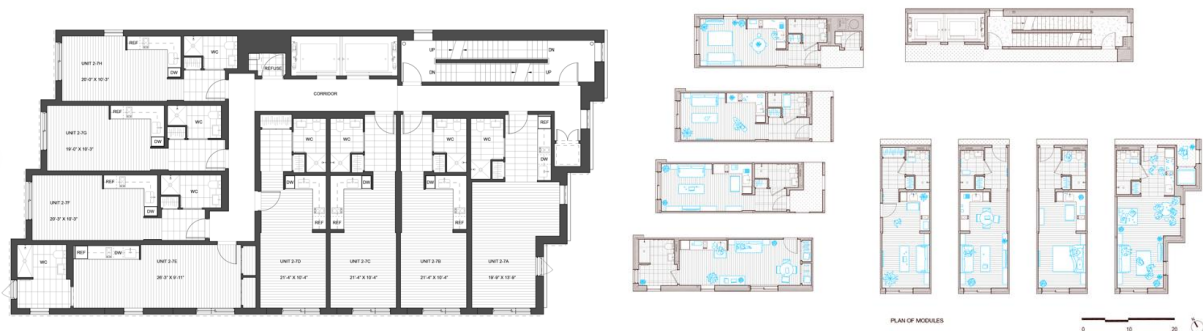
REF
WC
UNIT 2-7H
20'-0" X 10'-3"
DW
REFUSE
UP
DN
UP
DN
CORRIDOR
REF
WC
UNIT 2-7G
19'-0" X 10'-3"
DW
REF
WC
WC
WC
WC
REF
REF
WC
UNIT 2-7F
20'-3" X 10'-3"
DW
DW
DW
DW
DW
REF
REF
REF
REF
WC
REF
DW
UNIT 2-7E
20'-3" X 9'-11"
UNIT 2-7D
21'-4" X 10'-4"
UNIT 2-7C
21'-4" X 10'-4"
UNIT 2-7B
21'-4" X 10'-4"
UNIT 2-7A
19'-9" X 13'-9"
PLAN OF MODULES
0
10
20